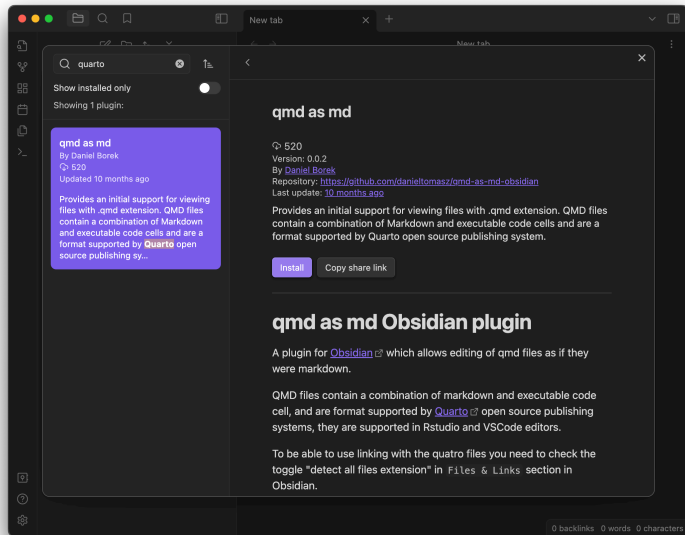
New tab

New tab

quarto

Show installed only

Showing 1 plugin:

qmd as md
By Daniel Borek
520
Updated 10 months ago

Provides an initial support for viewing files with .qmd extension. QMD files contain a combination of Markdown and executable code cells and are a format supported by Quarto open source publishing sy...

qmd as md

520
Version: 0.0.2
By Daniel Borek
Repository: https://github.com/danieltomasz/qmd-as-md-obsidian
Last update: 10 months ago

Provides an initial support for viewing files with .qmd extension. QMD files contain a combination of Markdown and executable code cells and are a format supported by Quarto open source publishing system.

Install Copy share link

qmd as md Obsidian plugin

A plugin for Obsidian which allows editing of qmd files as if they were markdown.

QMD files contain a combination of markdown and executable code cell, and are format supported by Quarto open source publishing systems, they are supported in Rstudio and VSCode editors.

To be able to use linking with the quatro files you need to check the toggle "detect all files extension" in Files & Links section in Obsidian.

0 backlinks 0 words 0 characters